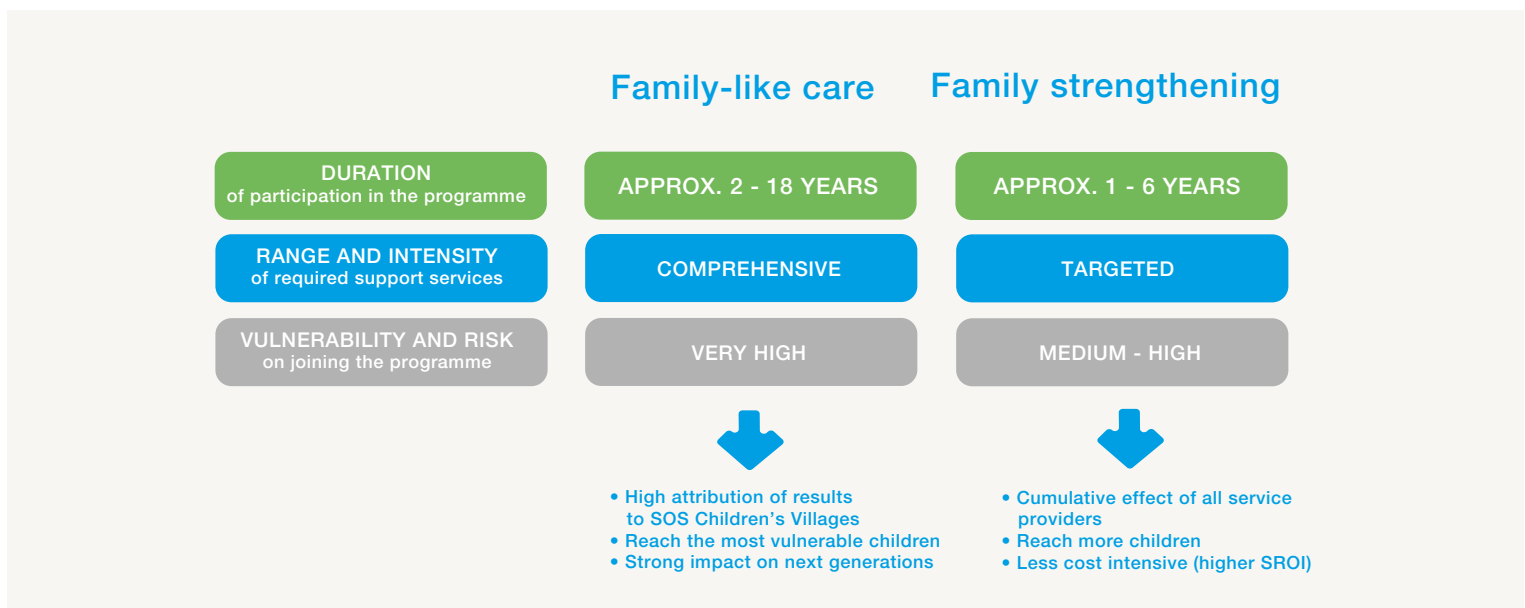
Family-like care

Family strengthening

DURATION
of participation in the programme

APPROX. 2 - 18 YEARS

APPROX. 1 - 6 YEARS

RANGE AND INTENSITY
of required support services

COMPREHENSIVE

TARGETED

VULNERABILITY AND RISK
on joining the programme

VERY HIGH

MEDIUM - HIGH

• High attribution of results to SOS Children's Villages
• Reach the most vulnerable children
• Strong impact on next generations

• Cumulative effect of all service providers
• Reach more children
• Less cost intensive (higher SROI)